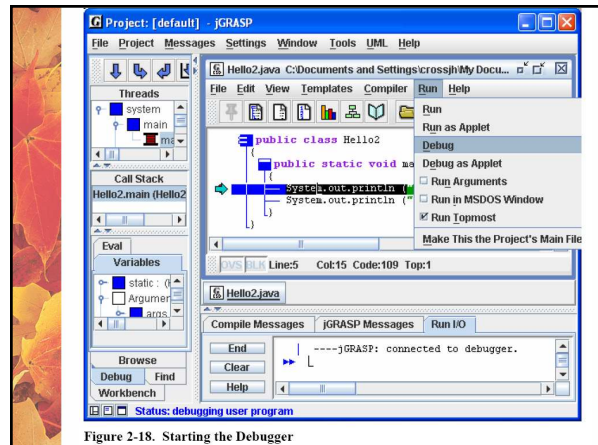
Project: [default] - jGRASP

File Project Messages Settings Window Tools UML Help

Threads
system
main
ma

Call Stack
Hello2.main (Hello2

Eval
Variables
static : (
Argumen
args

Browse
Debug Find
Workbench

Hello2.java C:\Documents and Settings\crossjh\My Docu...

File Edit View Templates Compiler Run Help

public class Hello2
{
public static void ma
{
System.out.println (
System.out.println ("
}
}

Run
Run as Applet
Debug
Debug as Applet
Run Arguments
Run in MSDOS Window
Run Topmost
Make This the Project's Main File

OVS BLK Line:5 Col:15 Code:109 Top:1

Hello2.java

Compile Messages jGRASP Messages Run I/O

End
Clear
Help

----jGRASP: connected to debugger.

Status: debugging user program

Figure 2-18. Starting the Debugger